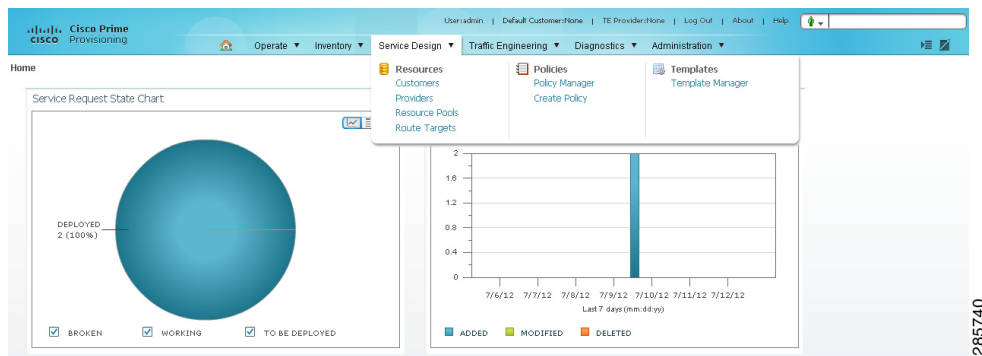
cisco Cisco Prime Provisioning

User:admin | Default Customer:None | TE Provider:None | Log Out | About | Help

Operate ▼ Inventory ▼ Service Design ▼ Traffic Engineering ▼ Diagnostics ▼ Administration ▼

Home

Resources
Customers
Providers
Resource Pools
Route Targets

Policies
Policy Manager
Create Policy

Templates
Template Manager

Service Request State Chart

DEPLOYED
2 (100%)

BROKEN WORKING TO BE DEPLOYED

| 2 |
|---|
| 1.6 |
| 1.2 |
| 0.8 |
| 0.4 |
| 0 |

7/6/12 7/7/12 7/8/12 7/9/12 7/10/12 7/11/12 7/12/12
Last 7 days (mm:dd:yy)

ADDED MODIFIED DELETED

285740